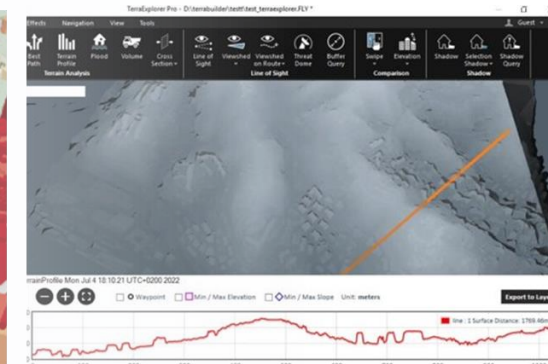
TerraExplorer Pro - D:\terrabuilder\test\test_terraexplorer.FLY *

Effects Navigation View Tools

Guest

Best Path
Terrain Profile
Flood
Volume
Cross Section
Terrain Analysis
Line of Sight
Viewshed
Viewshed on Route
Threat Dome
Buffer Query
Line of Sight
Swipe
Elevation
Comparison
Shadow
Selection Shadow
Shadow Query
Shadow

rainProfile Mon Jul 4 18:10:21 UTC+0200 2022

Waypoint
Min / Max Elevation
Min / Max Slope
Unit: meters

Export to Lay

line : 1 Surface Distance: 1769.46